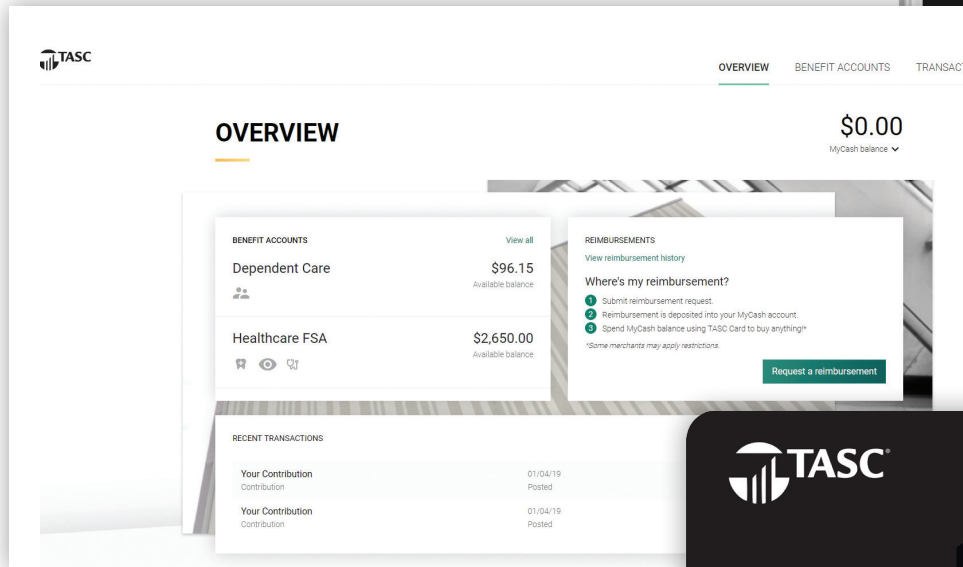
TASC

OVERVIEW BENEFIT ACCOUNTS TRANSACT

OVERVIEW

$0.00
MyCash balance

BENEFIT ACCOUNTS
View all

Dependent Care
$96.15
Available balance

Healthcare FSA
$2,650.00
Available balance

REIMBURSEMENTS
View reimbursement history

Where's my reimbursement?

1 Submit reimbursement request.
2 Reimbursement is deposited into your MyCash account.
3 Spend MyCash balance using TASC Card to buy anything!*

*Some merchants may apply restrictions.

Request a reimbursement

RECENT TRANSACTIONS

| | |
|---|---|
| Your Contribution<br>Contribution | 01/04/19<br>Posted |
| Your Contribution<br>Contribution | 01/04/19<br>Posted |

TASC®